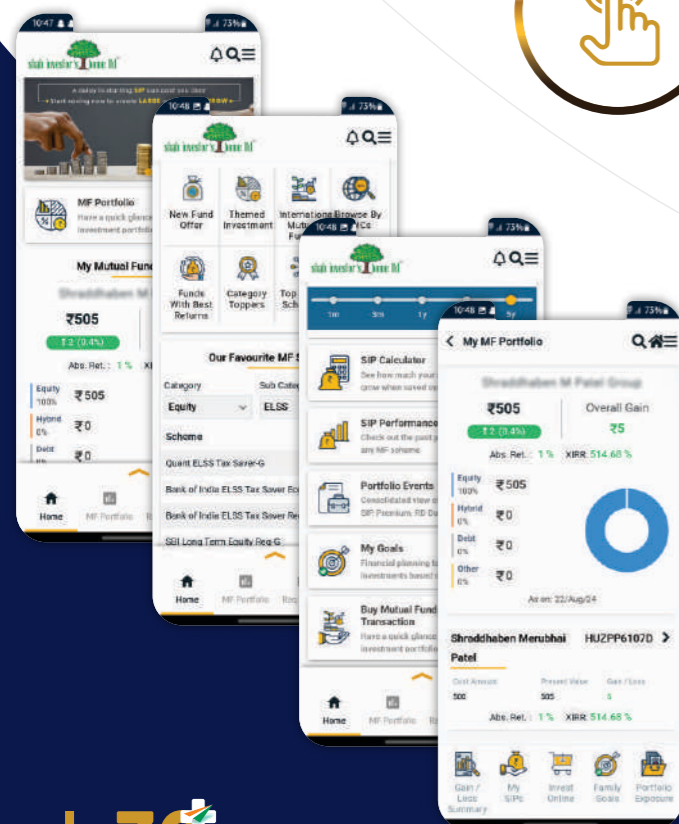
10:47 73%

shah investor's home M

A rupee to starting SIP can put you closer
Start saving now for greater LARGE TOMORROW

MF Portfolio
Have a quick glance investment portfolio

My Mutual Fund

₹505
₹2 (0.4%)
Abs. Ret.: 1%

Equity 100% ₹505
Hybrid 0% ₹0
Debt 0% ₹0

Home MF Portfolio

10:48 73%

shah investor's home M

New Fund Offer
Themed Investment
International Mutual Fund
Browse By AMCs
Funds With Best Returns
Category Toppers
Top Schemes

Our Favourite MF S

Category
Equity
Sub Category
ELSS

Scheme
Quant ELSS Tax Saver-G
Bank of India ELSS Tax Saver Eco
Bank of India ELSS Tax Saver Reg
SBI Long Term Equity Reg-G

Home MF Portfolio

10:48 73%

shah investor's home M

1m 3m 1y 5y

SIP Calculator
See how much your grow when saved

SIP Performance
Check out the past any MF scheme

Portfolio Events
Consolidated view of SIP Premium, FD Du

My Goals
Financial planning to investments based

Buy Mutual Fund Transaction
Have a quick glance investment portfolio

Home MF Portfolio

10:48 73%

My MF Portfolio

Shraddhaben M Patel Group

₹505
₹2 (0.4%)
Overall Gain
₹5
Abs. Ret.: 1% XIRR: 514.68 %

Equity 100% ₹505
Hybrid 0% ₹0
Debt 0% ₹0
Other 0% ₹0

As on: 22/Aug/24

Shraddhaben Merubhai Patel HUZPP6107D

Cost Amount 500
Present Value 505
Gain / Loss 5

Abs. Ret.: 1% XIRR: 514.68 %

Gain / Loss Summary
My SIPs
Invest Online
Family Goals
Portfolio Exposure